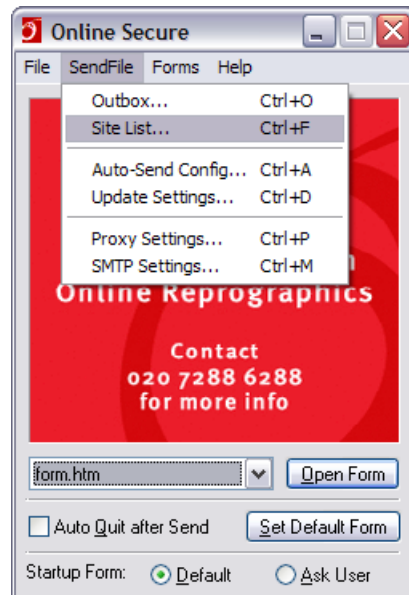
Online Secure

File SendFile Forms Help

Outbox... Ctrl+O
Site List... Ctrl+F
Auto-Send Config... Ctrl+A
Update Settings... Ctrl+D
Proxy Settings... Ctrl+P
SMTP Settings... Ctrl+M

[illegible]
Online Reprographics

Contact
020 7288 6288
for more info

form.htm
Open Form

Auto Quit after Send
Set Default Form

Startup Form: Default Ask User